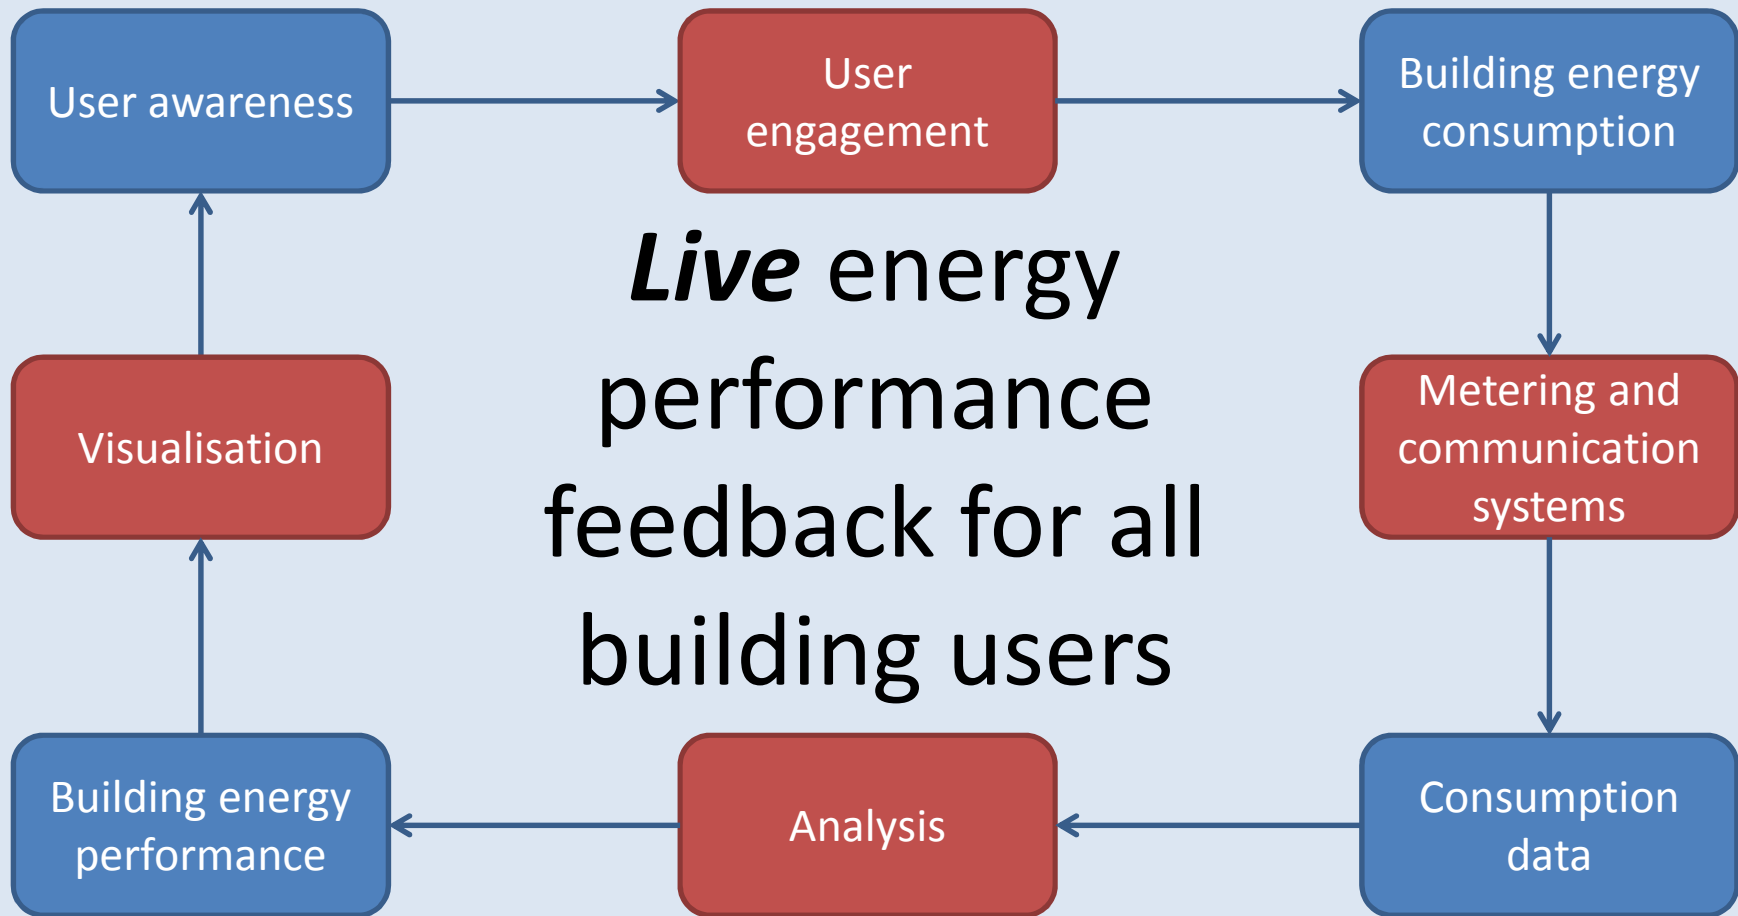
User awareness

User engagement

Building energy consumption

*Live* energy performance feedback for all building users

Visualisation

Metering and communication systems

Building energy performance

Analysis

Consumption data